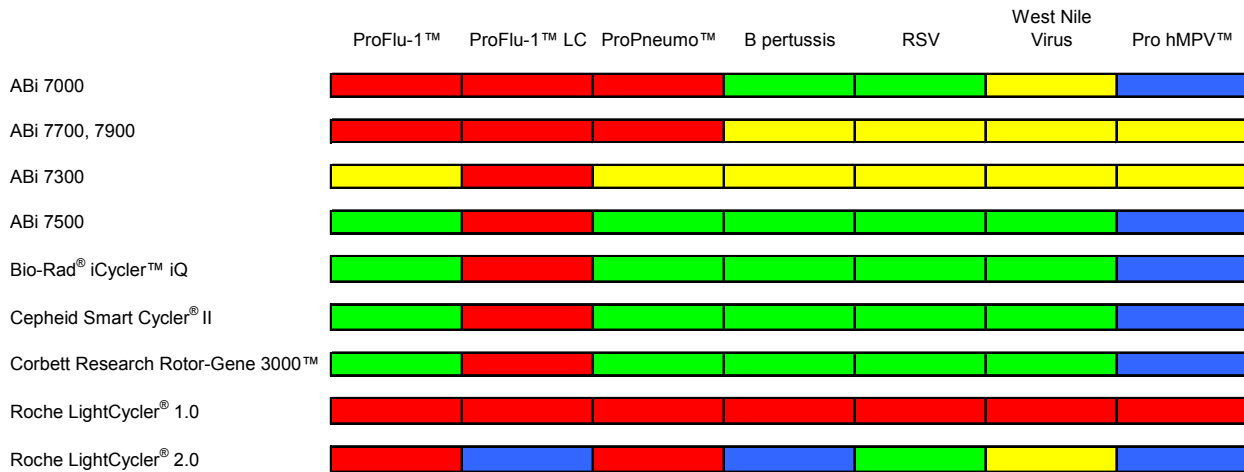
| | ProFlu-1™ | ProFlu-1™ LC | ProPneumo™ | B pertussis | RSV | West Nile Virus | Pro hMPV™ |
|---|---|---|---|---|---|---|---|
| ABi 7000 | | | | | | | |
| ABi 7700, 7900 | | | | | | | |
| ABi 7300 | | | | | | | |
| ABi 7500 | | | | | | | |
| Bio-Rad® iCycler™ iQ | | | | | | | |
| Cepheid Smart Cycler® II | | | | | | | |
| Corbett Research Rotor-Gene 3000™ | | | | | | | |
| Roche LightCycler® 1.0 | | | | | | | |
| Roche LightCycler® 2.0 | | | | | | | |